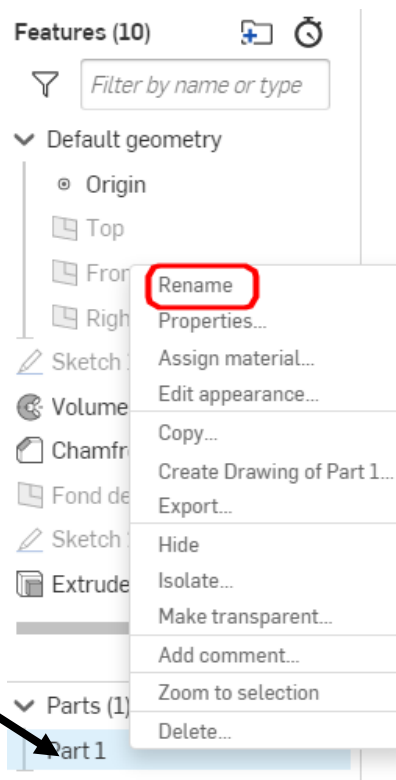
Features (10)

Filter by name or type

Default geometry

Origin

Top

Fron

Righ

Sketch 1

Volume

Chamfr

Fond de

Sketch 1

Extrude

Parts (1)

Part 1

Rename

Properties...

Assign material...

Edit appearance...

Copy...

Create Drawing of Part 1...

Export...

Hide

Isolate...

Make transparent...

Add comment...

Zoom to selection

Delete...